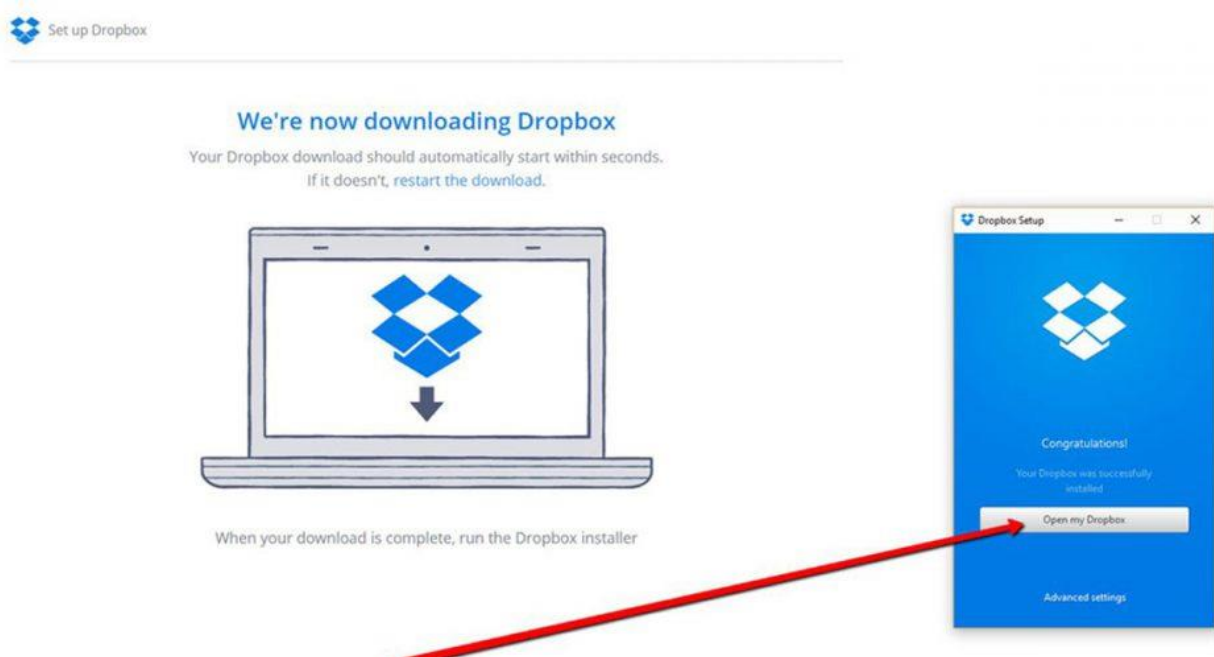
Set up Dropbox

We're now downloading Dropbox

Your Dropbox download should automatically start within seconds. If it doesn't, restart the download.

When your download is complete, run the Dropbox installer

Dropbox Setup

Congratulations!

Your Dropbox was successfully installed

Open my Dropbox

Advanced settings